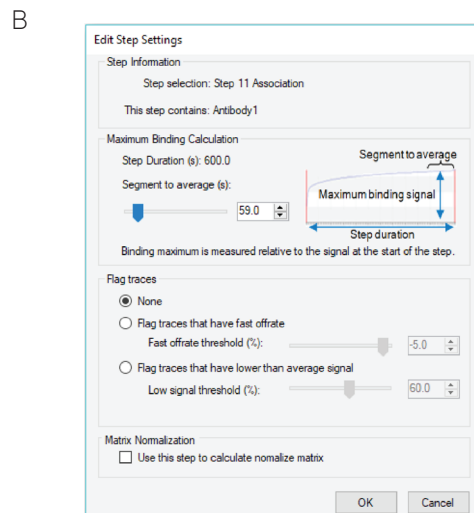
B

Edit Step Settings

Step Information

Step selection: Step 11 Association

This step contains: Antibody1

Maximum Binding Calculation

Step Duration (s): 600.0

Segment to average (s):

59.0

Segment to average

Maximum binding signal

Step duration

Binding maximum is measured relative to the signal at the start of the step.

Flag traces

None

Flag traces that have fast offrate

Fast offrate threshold (%):

-5.0

Flag traces that have lower than average signal

Low signal threshold (%):

60.0

Matrix Normalization

Use this step to calculate nomalize matrix

OK

Cancel